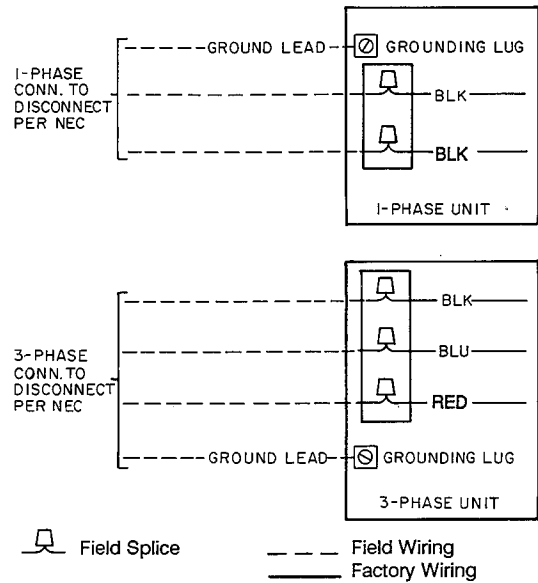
GROUND LEAD GROUNDING LUG

I-PHASE CONN. TO DISCONNECT PER NEC

BLK

BLK

I-PHASE UNIT

BLK

BLU

RED

3-PHASE CONN. TO DISCONNECT PER NEC

GROUND LEAD GROUNDING LUG

3-PHASE UNIT

Field Splice

Field Wiring

Factory Wiring